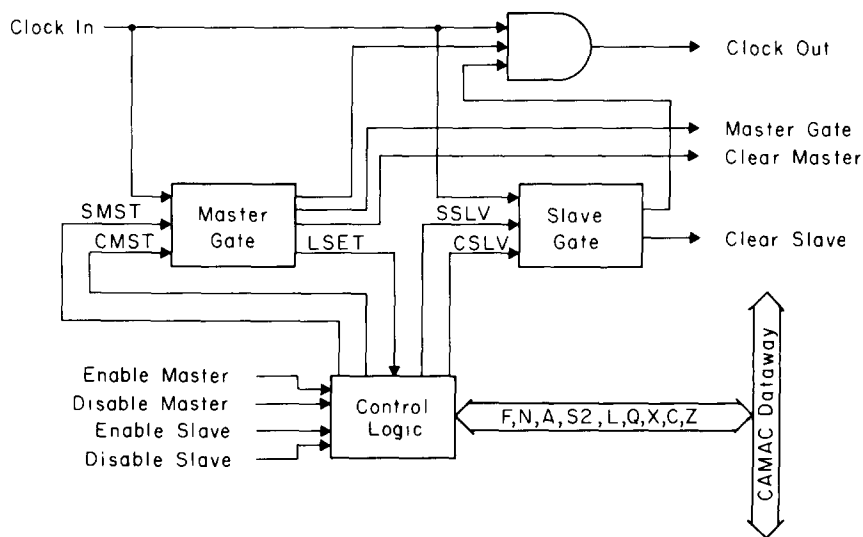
Clock In

Clock Out

Master Gate

Clear Master

SMST

CMST

Master Gate

LSET

SSLV

CSLV

Slave Gate

Clear Slave

Enable Master

Disable Master

Enable Slave

Disable Slave

Control Logic

F,N,A,S2,L,Q,X,C,Z

CAMAC Dataway